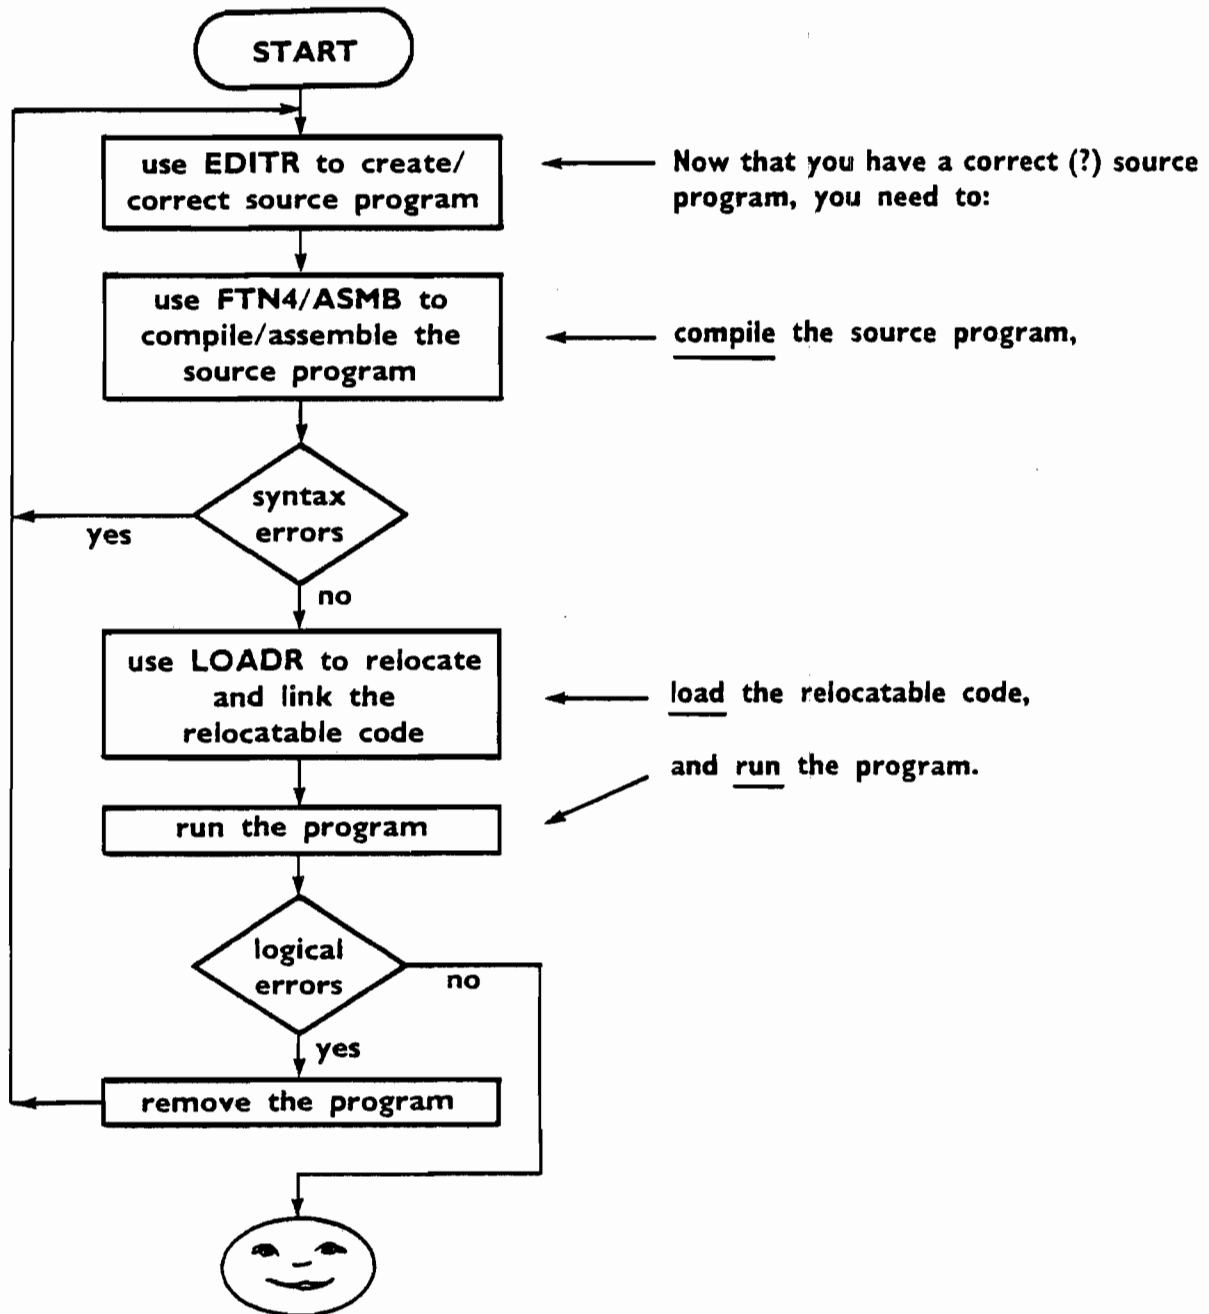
START

use EDITR to create/ correct source program

Now that you have a correct (?) source program, you need to:

use FTN4/ASMB to compile/assemble the source program

compile the source program,

syntax errors

yes

no

use LOADR to relocate and link the relocatable code

load the relocatable code,

and run the program.

run the program

logical errors

no

yes

remove the program